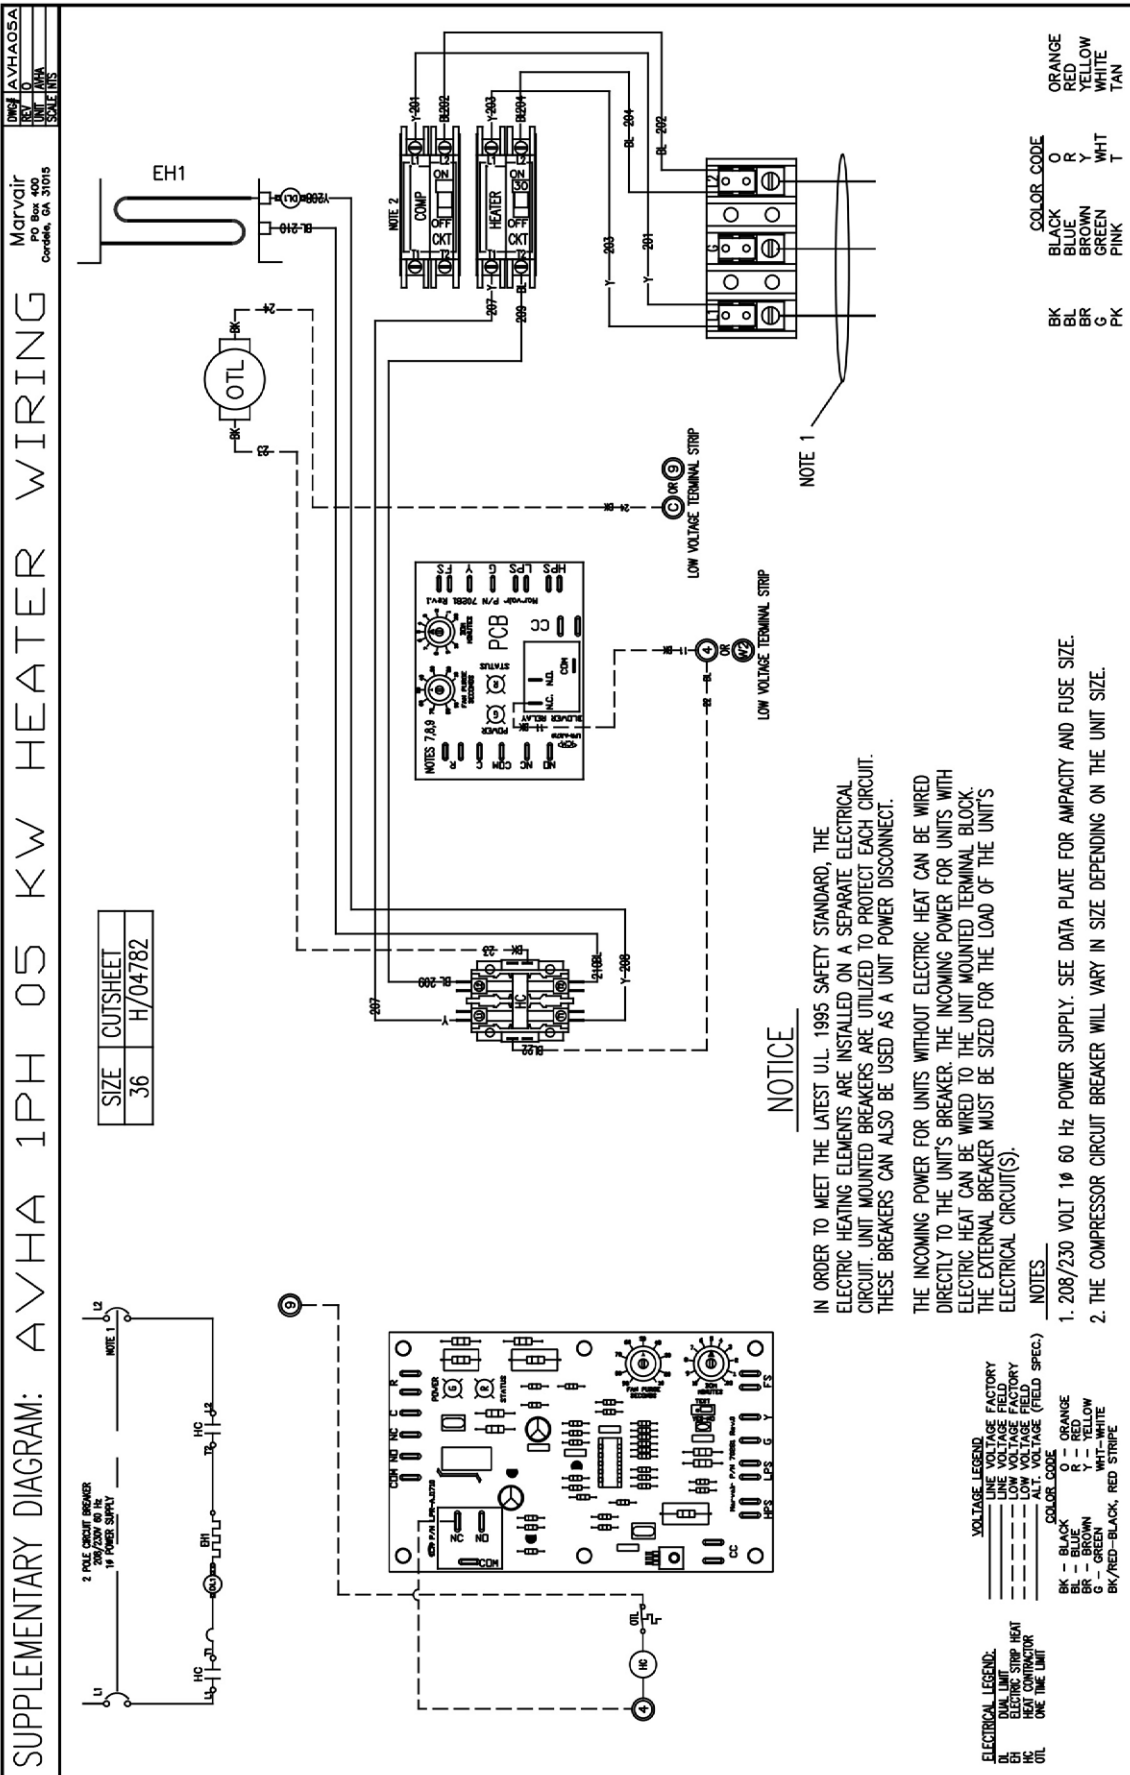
SUPPLEMENTARY DIAGRAM: AVHA 1PH 05 KW HEATER WIRING

Marvair
PO Box 400
Cordele, GA 31015

| DWG# | AVHA05A |
|---|---|
| REV | 0 |
| UNIT | AVHA |
| SCALE | NTS |

| SIZE | CUTSHEET |
|---|---|
| 36 | H/04782 |

EH1

NOTE 2

COMP ON OFF CKT

HEATER ON 30 OFF CKT

Y-201 BL202 Y-203 BL204

BL-204 BL-202

Y-208 DL BL-210

207-Y 209-BL

Y-203 Y-201

L2 G L1

NOTE 1

OTL BK 24 BK 23

C OR G LOW VOLTAGE TERMINAL STRIP

4 OR W2 LOW VOLTAGE TERMINAL STRIP

PCB NOTES 7,8,9 POWER STATUS BLOWER RELAY N.C. N.O. COM CC HPS LPS G Y FS R C COM NC NO

BL-209 BK 23 210BL Y-208 207 Y HC BL22

2 POLE CIRCUIT BREAKER 208/230V 60 Hz 1Ø POWER SUPPLY

L1 L2 NOTE 1 HC T1 T2 EH1 DL HC OTL

COM NO NC C R POWER STATUS NC NO COM CC HPS LPS G Y FS

ELECTRICAL LEGEND:
DL DUAL LIMIT
EH ELECTRIC STRIP HEAT
HC HEAT CONTRACTOR
OTL ONE TIME LIMIT

VOLTAGE LEGEND
LINE VOLTAGE FACTORY
LINE VOLTAGE FIELD
LOW VOLTAGE FACTORY
LOW VOLTAGE FIELD
ALT. VOLTAGE (FIELD SPEC.)

COLOR CODE
BK - BLACK O - ORANGE
BL - BLUE R - RED
BR - BROWN Y - YELLOW
G - GREEN WHT-WHITE
BK/RED-BLACK, RED STRIPE

NOTICE

IN ORDER TO MEET THE LATEST U.L. 1995 SAFETY STANDARD, THE ELECTRIC HEATING ELEMENTS ARE INSTALLED ON A SEPARATE ELECTRICAL CIRCUIT. UNIT MOUNTED BREAKERS ARE UTILIZED TO PROTECT EACH CIRCUIT. THESE BREAKERS CAN ALSO BE USED AS A UNIT POWER DISCONNECT.

THE INCOMING POWER FOR UNITS WITHOUT ELECTRIC HEAT CAN BE WIRED DIRECTLY TO THE UNIT'S BREAKER. THE INCOMING POWER FOR UNITS WITH ELECTRIC HEAT CAN BE WIRED TO THE UNIT MOUNTED TERMINAL BLOCK. THE EXTERNAL BREAKER MUST BE SIZED FOR THE LOAD OF THE UNIT'S ELECTRICAL CIRCUIT(S).

NOTES
1. 208/230 VOLT 1Ø 60 Hz POWER SUPPLY. SEE DATA PLATE FOR AMPACITY AND FUSE SIZE.
2. THE COMPRESSOR CIRCUIT BREAKER WILL VARY IN SIZE DEPENDING ON THE UNIT SIZE.

COLOR CODE
BK BLACK O ORANGE
BL BLUE R RED
BR BROWN Y YELLOW
G GREEN WHT WHITE
PK PINK T TAN